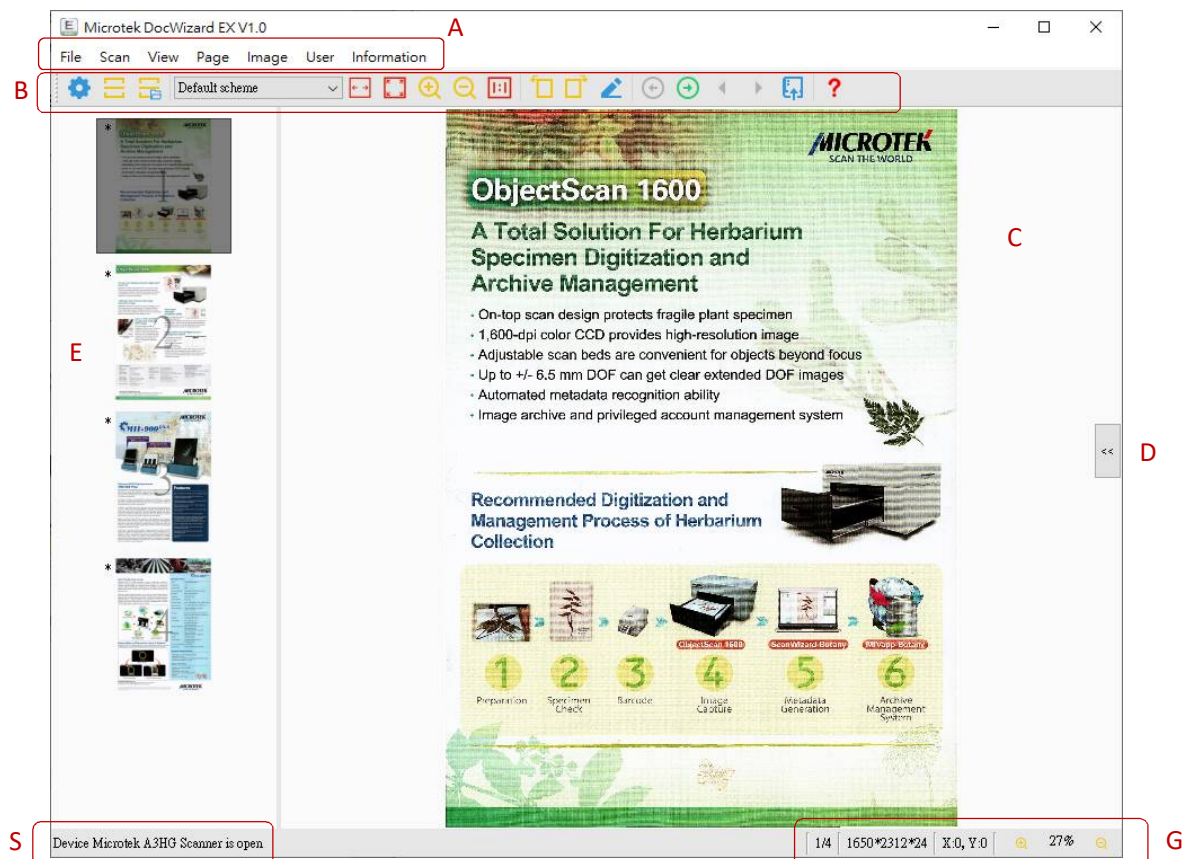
Microtek DocWizard EX V1.0

A

File Scan View Page Image User Information

B

Default scheme

MICROTEK
SCAN THE WORLD

ObjectScan 1600

A Total Solution For Herbarium Specimen Digitization and Archive Management

· On-top scan design protects fragile plant specimen
· 1,600-dpi color CCD provides high-resolution image
· Adjustable scan beds are convenient for objects beyond focus
· Up to +/- 6.5 mm DOF can get clear extended DOF images
· Automated metadata recognition ability
· Image archive and privileged account management system

Recommended Digitization and Management Process of Herbarium Collection

ObjectScan 1600 ScanWizard Botany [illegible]

1 Preparation
2 Specimen Check
3 Barcode
4 Image Capture
5 Metadata Generation
6 Archive Management System

C

D

E

<<

S

Device Microtek A3HG Scanner is open

1/4 1650*2312*24 X:0, Y:0 27%

G